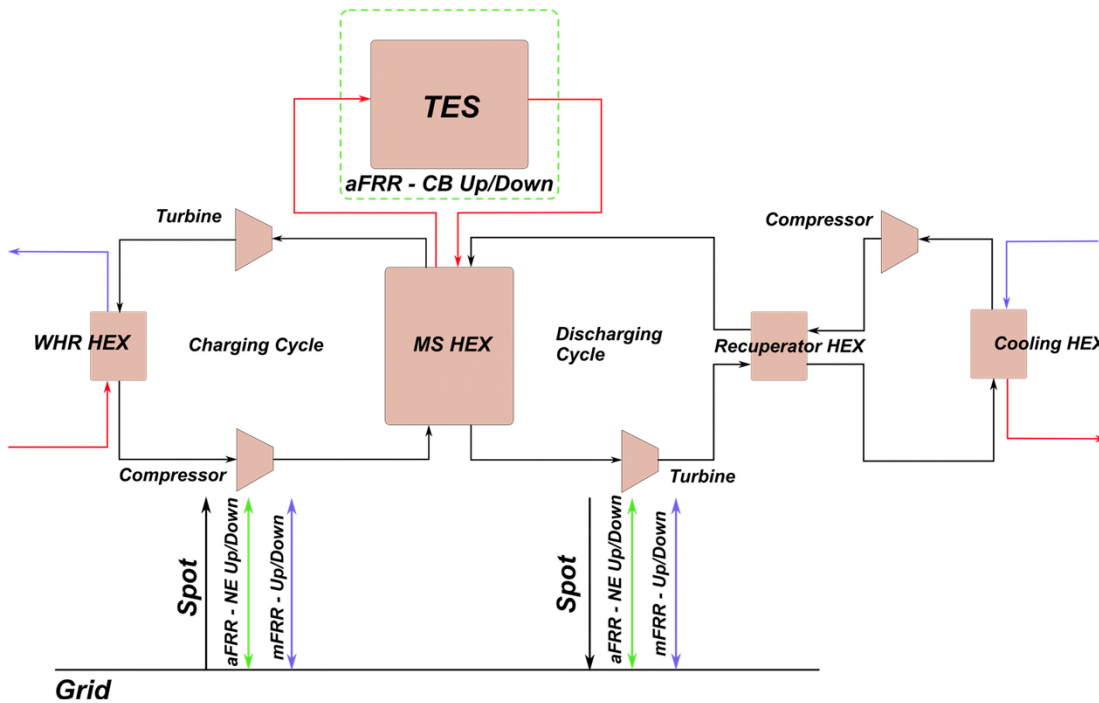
TES

aFRR - CB Up/Down

Turbine

Compressor

WHR HEX

Charging Cycle

MS HEX

Discharging Cycle

Recuperator HEX

Cooling HEX

Compressor

Turbine

Spot

aFRR - NE Up/Down

mFRR - Up/Down

Spot

aFRR - NE Up/Down

mFRR - Up/Down

Grid